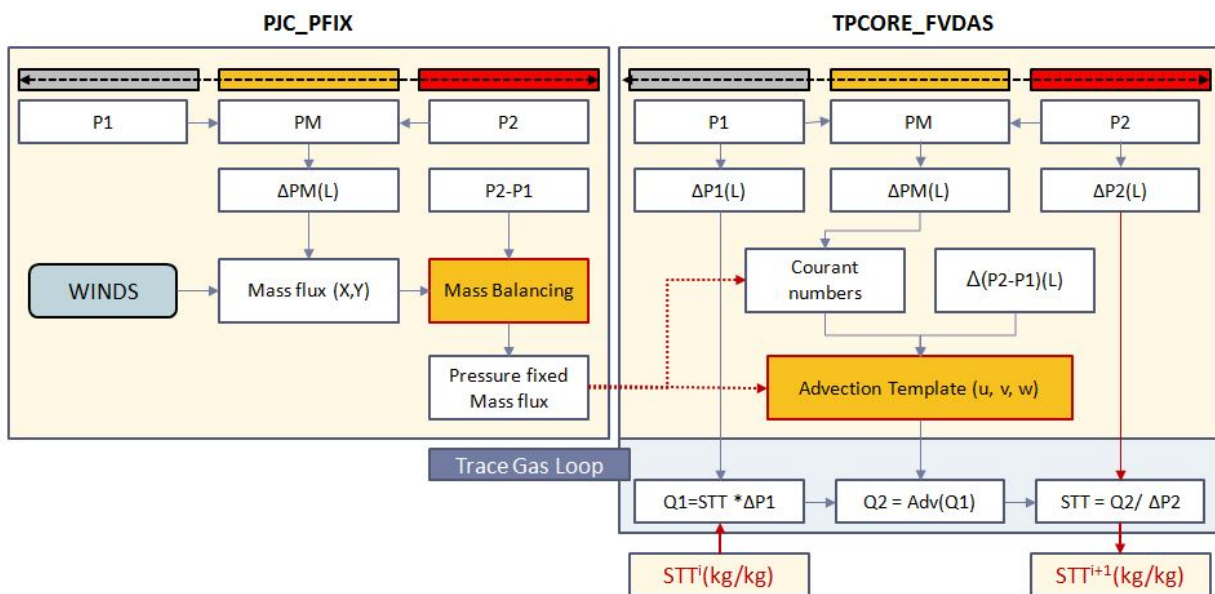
PJC_PFIX

P1

PM

P2

ΔPM(L)

P2-P1

WINDS

Mass flux (X,Y)

Mass Balancing

Pressure fixed Mass flux

TPCORE_FVDAS

P1

PM

P2

ΔP1(L)

ΔPM(L)

ΔP2(L)

Courant numbers

Δ(P2-P1)(L)

Advection Template (u, v, w)

Trace Gas Loop

Q1=STT *ΔP1

Q2 = Adv(Q1)

STT = Q2/ ΔP2

STT$^i$(kg/kg)

STT$^{i+1}$(kg/kg)